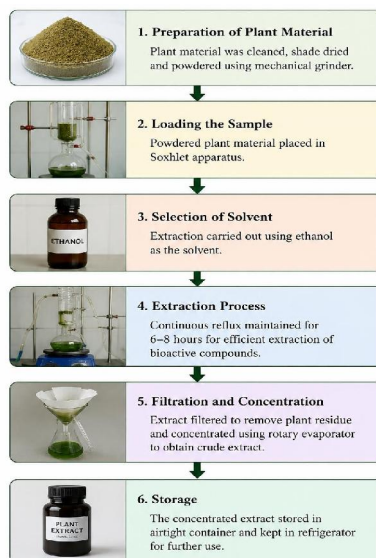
1. Preparation of Plant Material
Plant material was cleaned, shade dried and powdered using mechanical grinder.

2. Loading the Sample
Powdered plant material placed in Soxhlet apparatus.

ETHANOL

3. Selection of Solvent
Extraction carried out using ethanol as the solvent.

4. Extraction Process
Continuous reflux maintained for 6–8 hours for efficient extraction of bioactive compounds.

5. Filtration and Concentration
Extract filtered to remove plant residue and concentrated using rotary evaporator to obtain crude extract.

PLANT EXTRACT

6. Storage
The concentrated extract stored in airtight container and kept in refrigerator for further use.